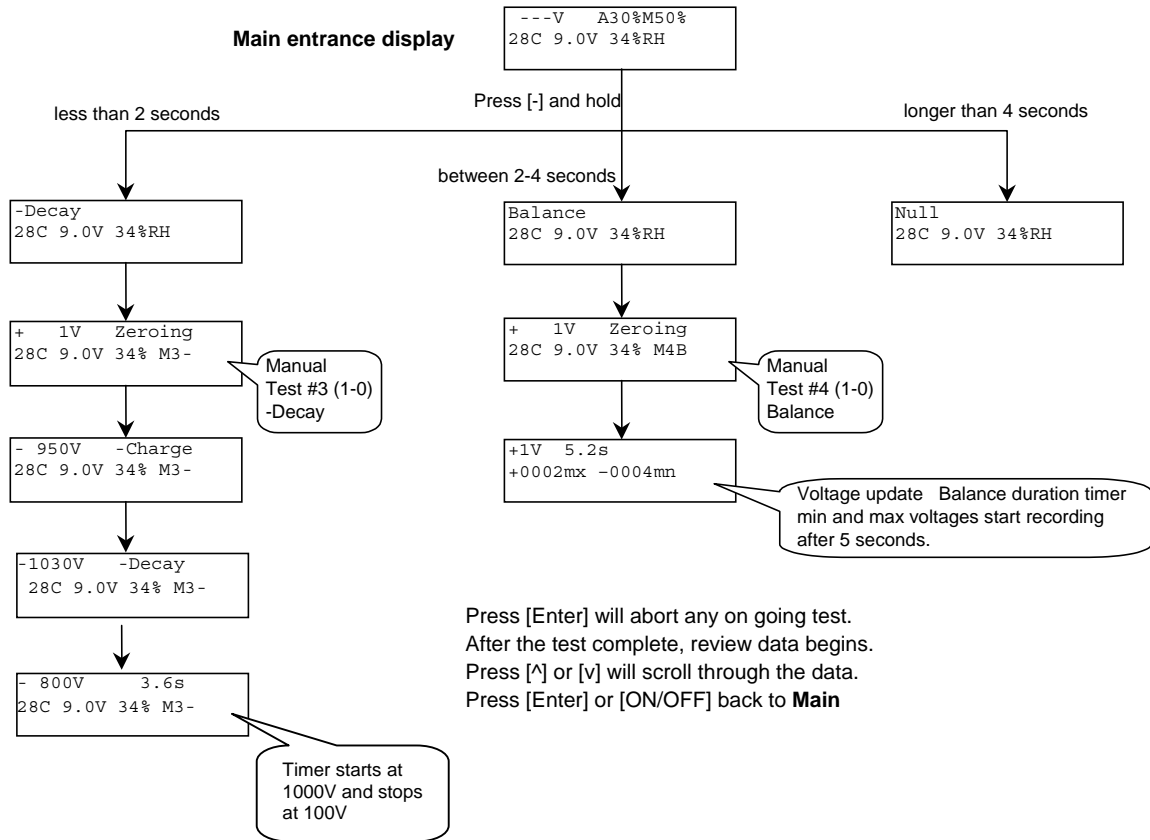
Main entrance display

---V A30%M50%
28C 9.0V 34%RH

Press [-] and hold

less than 2 seconds

between 2-4 seconds

longer than 4 seconds

-Decay
28C 9.0V 34%RH

Balance
28C 9.0V 34%RH

Null
28C 9.0V 34%RH

+ 1V Zeroing
28C 9.0V 34% M3-

Manual
Test #3 (1-0)
-Decay

+ 1V Zeroing
28C 9.0V 34% M4B

Manual
Test #4 (1-0)
Balance

- 950V -Charge
28C 9.0V 34% M3-

+1V 5.2s
+0002mx -0004mn

Voltage update Balance duration timer min and max voltages start recording after 5 seconds.

-1030V -Decay
28C 9.0V 34% M3-

Press [Enter] will abort any on going test.
After the test complete, review data begins.
Press [^] or [v] will scroll through the data.
Press [Enter] or [ON/OFF] back to **Main**

- 800V 3.6s
28C 9.0V 34% M3-

Timer starts at 1000V and stops at 100V